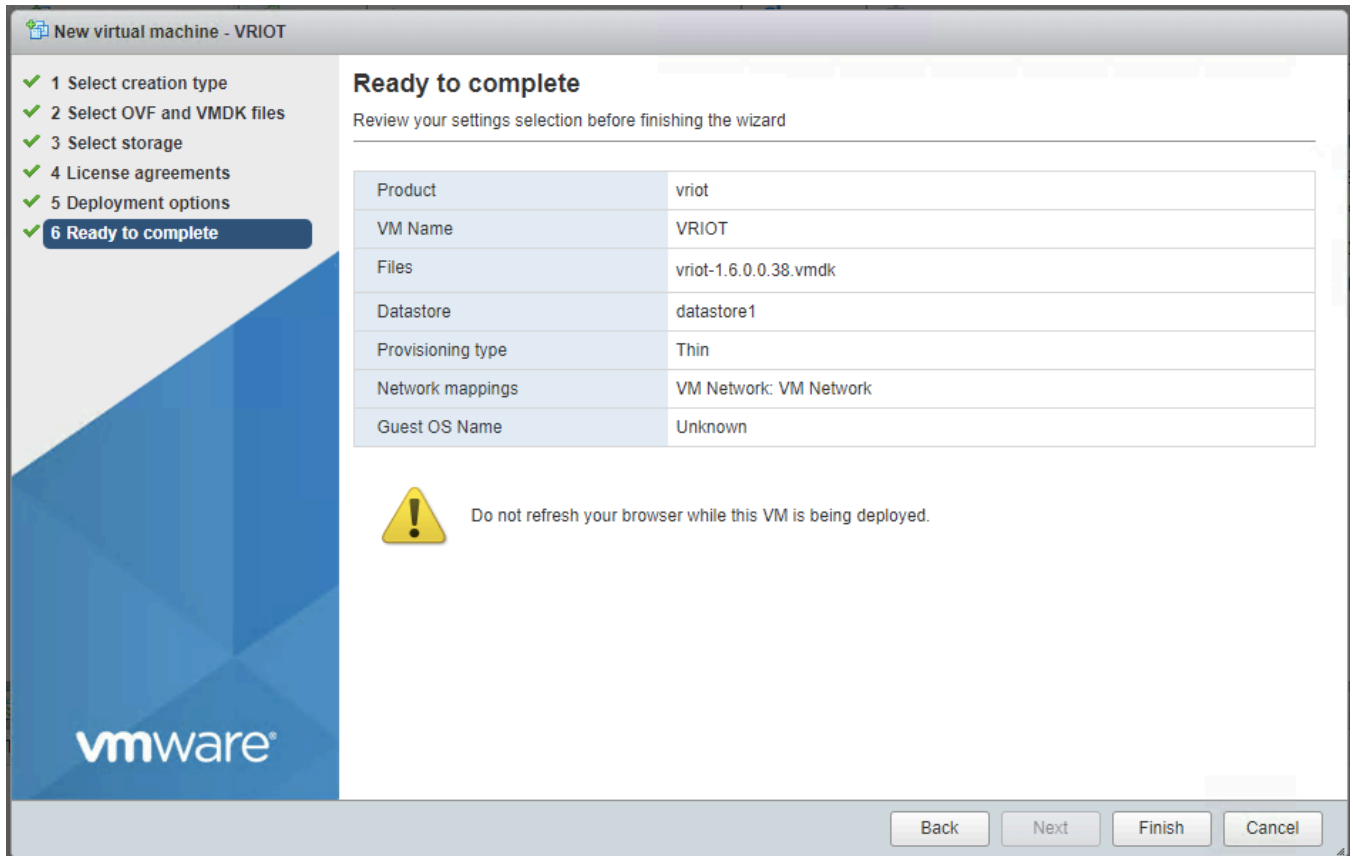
New virtual machine - VRIOT

1 Select creation type
2 Select OVF and VMDK files
3 Select storage
4 License agreements
5 Deployment options
6 Ready to complete

vmware

Ready to complete

Review your settings selection before finishing the wizard

| Product | vriot |
|---|---|
| VM Name | VRIOT |
| Files | vriot-1.6.0.0.38.vmdk |
| Datastore | datastore1 |
| Provisioning type | Thin |
| Network mappings | VM Network: VM Network |
| Guest OS Name | Unknown |

Do not refresh your browser while this VM is being deployed.

Back Next Finish Cancel